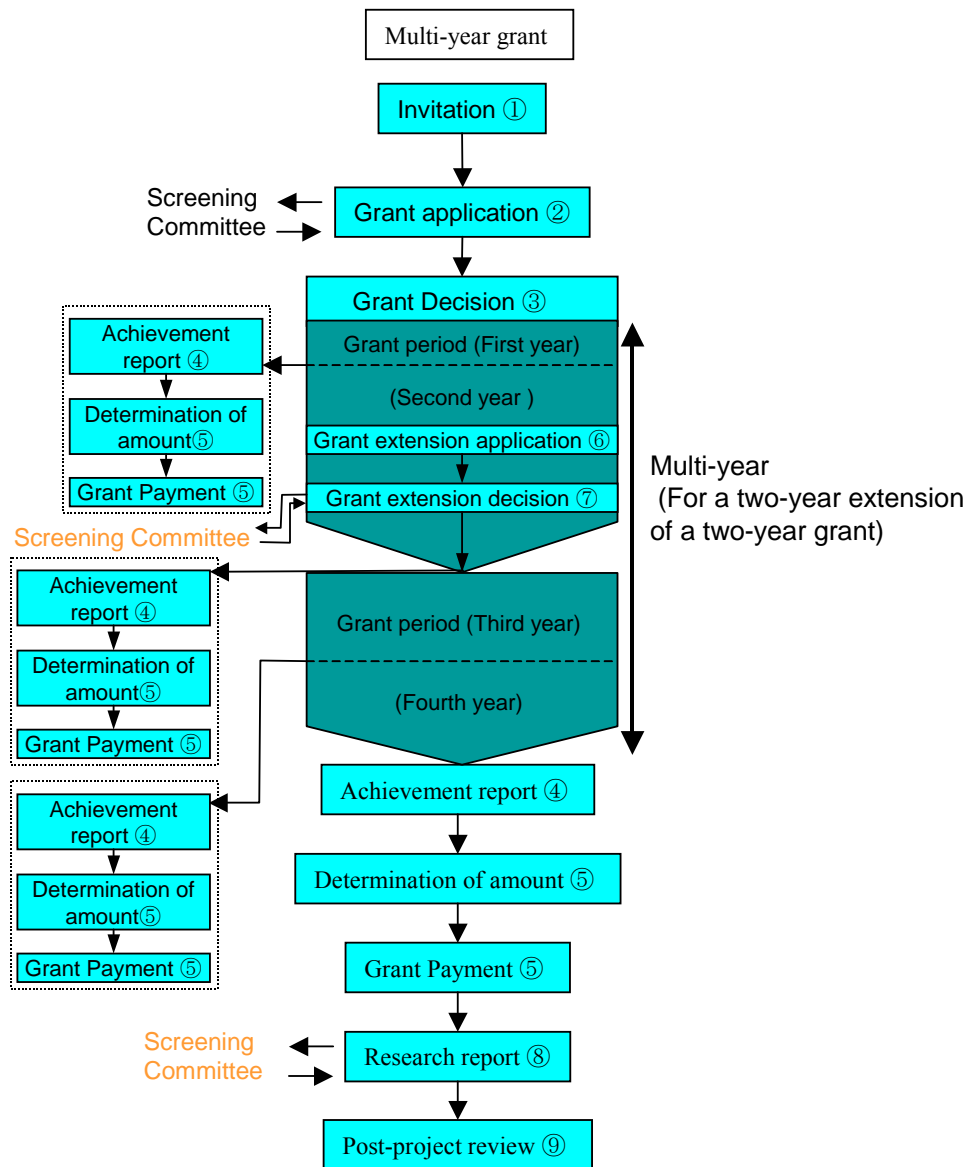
Multi-year grant

Invitation ①

Screening Committee

Grant application ②

Grant Decision ③

Grant period (First year)

Achievement report ④

Determination of amount⑤

Grant Payment ⑤

(Second year )

Grant extension application ⑥

Grant extension decision ⑦

Screening Committee

Multi-year (For a two-year extension of a two-year grant)

Achievement report ④

Determination of amount⑤

Grant Payment ⑤

Grant period (Third year)

(Fourth year)

Achievement report ④

Determination of amount⑤

Grant Payment ⑤

Achievement report ④

Determination of amount ⑤

Grant Payment ⑤

Screening Committee

Research report ⑧

Post-project review ⑨